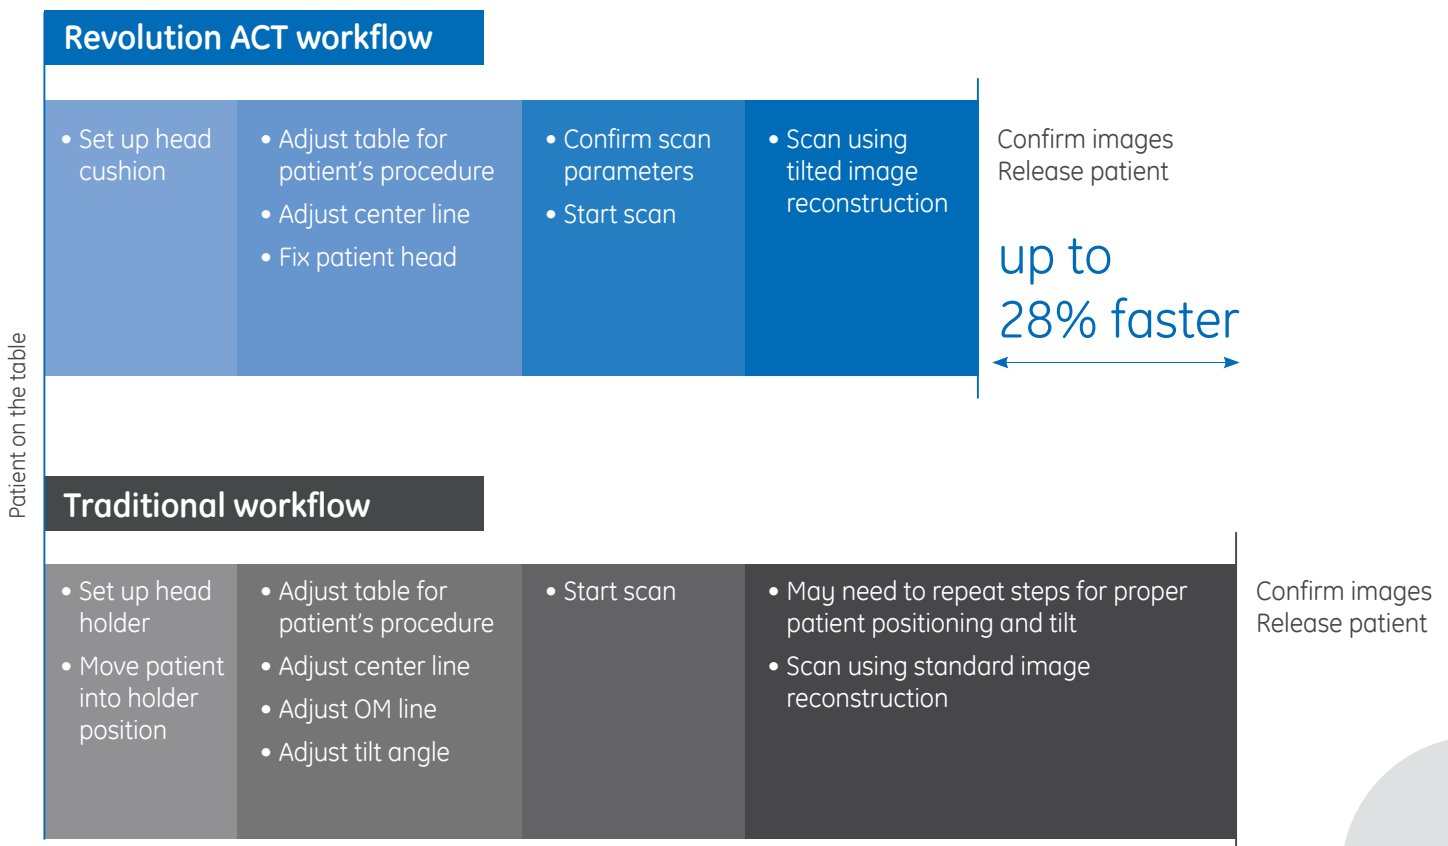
Patient on the table

Revolution ACT workflow

• Set up head cushion

• Adjust table for patient's procedure
• Adjust center line
• Fix patient head

• Confirm scan parameters
• Start scan

• Scan using tilted image reconstruction

Confirm images
Release patient

up to
28% faster

Traditional workflow

• Set up head holder
• Move patient into holder position

• Adjust table for patient's procedure
• Adjust center line
• Adjust OM line
• Adjust tilt angle

• Start scan

• May need to repeat steps for proper patient positioning and tilt
• Scan using standard image reconstruction

Confirm images
Release patient